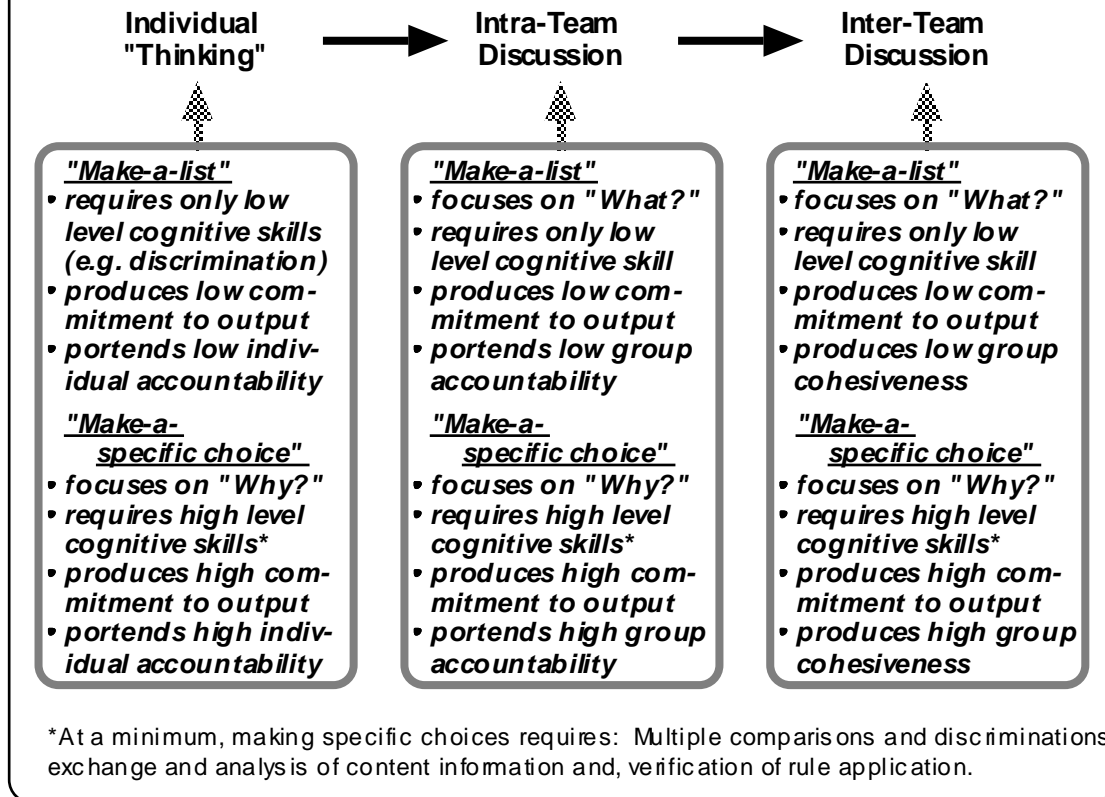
Individual "Thinking"

Intra-Team Discussion

Inter-Team Discussion

"Make-a-list"
• requires only low level cognitive skills (e.g. discrimination)
• produces low commitment to output
• portends low individual accountability

"Make-a-specific choice"
• focuses on "Why?"
• requires high level cognitive skills*
• produces high commitment to output
• portends high individual accountability

"Make-a-list"
• focuses on "What?"
• requires only low level cognitive skill
• produces low commitment to output
• portends low group accountability

"Make-a-specific choice"
• focuses on "Why?"
• requires high level cognitive skills*
• produces high commitment to output
• portends high group accountability

"Make-a-list"
• focuses on "What?"
• requires only low level cognitive skill
• produces low commitment to output
• produces low group cohesiveness

"Make-a-specific choice"
• focuses on "Why?"
• requires high level cognitive skills*
• produces high commitment to output
• produces high group cohesiveness

*At a minimum, making specific choices requires: Multiple comparisons and discriminations exchange and analysis of content information and, verification of rule application.